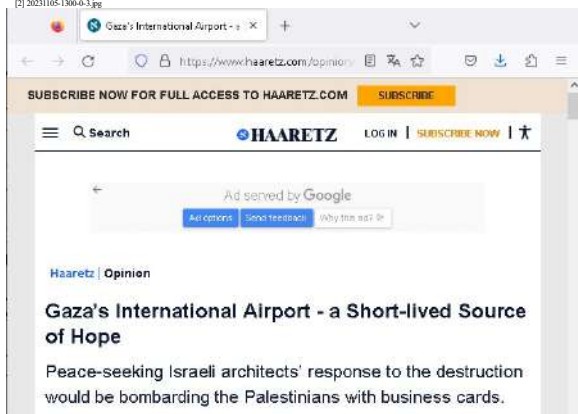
[2] 20231105-1300-0-3.jpg

Gaza's International Airport - a ×

https://www.haaretz.com/opinion

SUBSCRIBE NOW FOR FULL ACCESS TO HAARETZ.COM SUBSCRIBE

Search HAARETZ LOG IN | SUBSCRIBE NOW

Ad served by Google

Ad options Send feedback Why this ad?

Haaretz | Opinion

Gaza's International Airport - a Short-lived Source of Hope

Peace-seeking Israeli architects' response to the destruction would be bombarding the Palestinians with business cards.